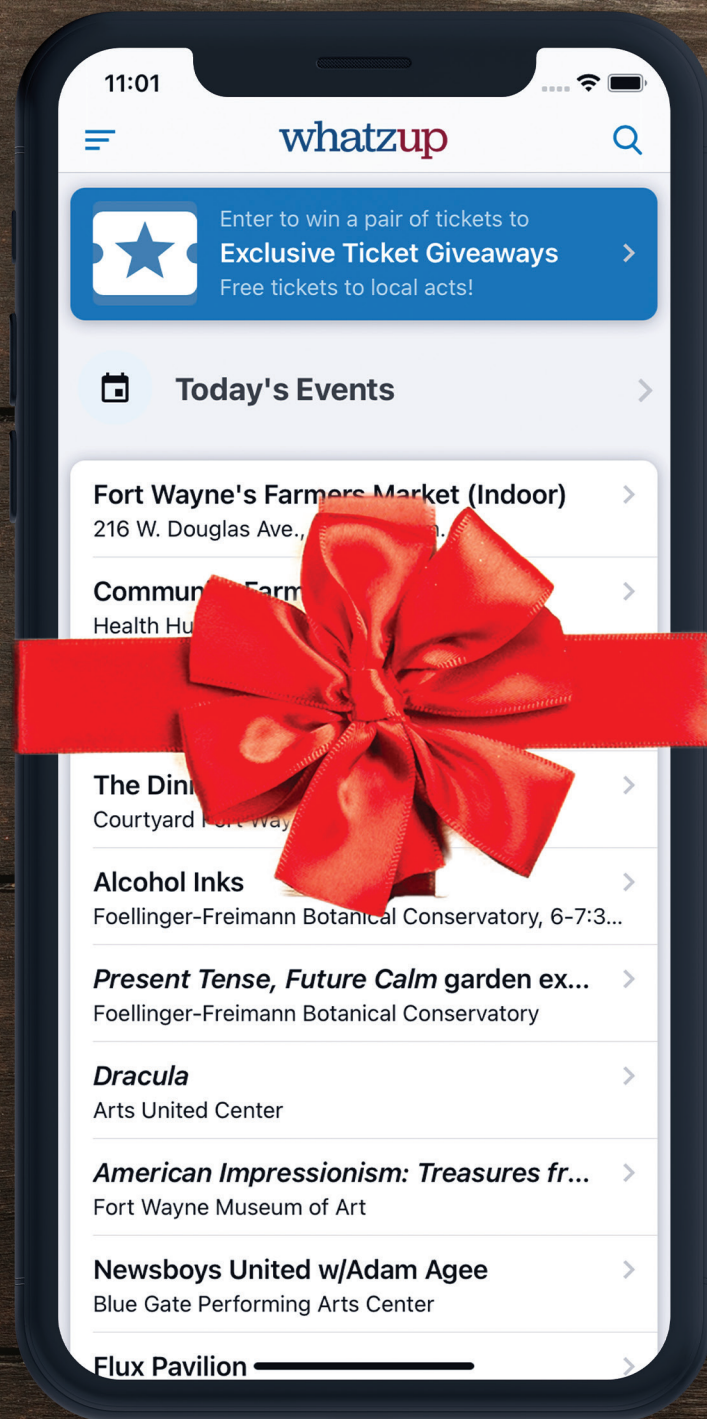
11:01

whatzup

Enter to win a pair of tickets to
Exclusive Ticket Giveaways
Free tickets to local acts!

Today's Events

Fort Wayne's Farmers Market (Indoor)
216 W. Douglas Ave., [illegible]

Commun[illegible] Farm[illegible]
Health Hu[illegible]

The Din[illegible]
Courtyard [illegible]

Alcohol Inks
Foellinger-Freimann Botanical Conservatory, 6-7:3...

Present Tense, Future Calm garden ex...
Foellinger-Freimann Botanical Conservatory

Dracula
Arts United Center

American Impressionism: Treasures fr...
Fort Wayne Museum of Art

Newsboys United w/Adam Agee
Blue Gate Performing Arts Center

Flux Pavilion